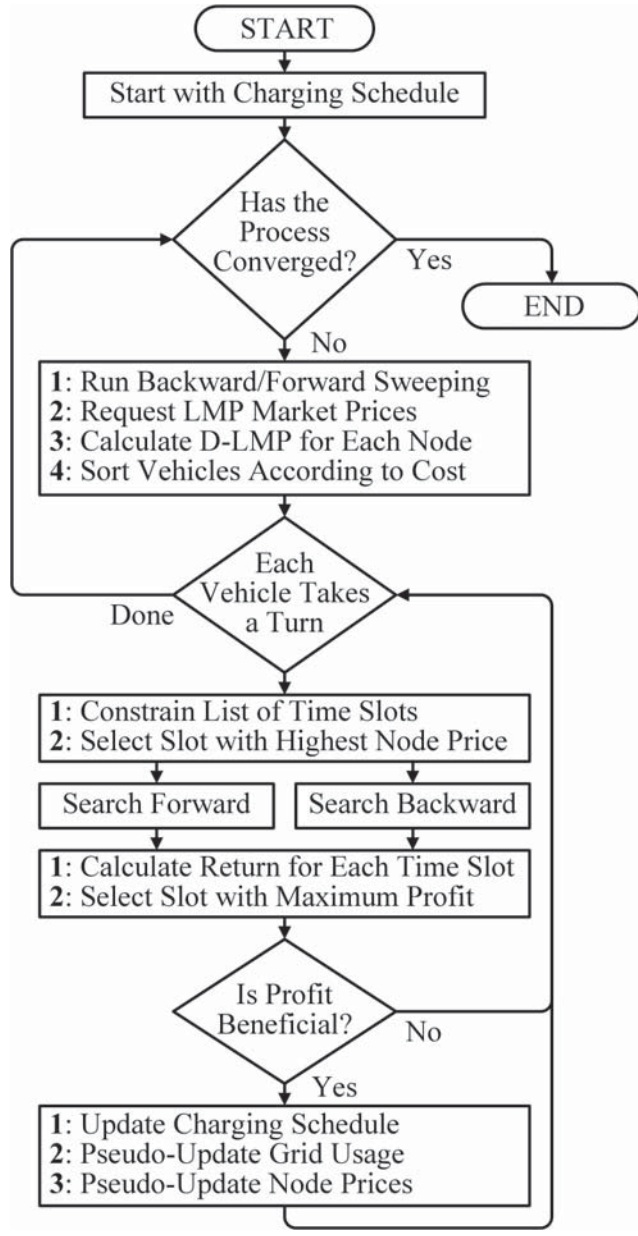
START

Start with Charging Schedule

Has the Process Converged?

Yes

END

No

**1**: Run Backward/Forward Sweeping
**2**: Request LMP Market Prices
**3**: Calculate D-LMP for Each Node
**4**: Sort Vehicles According to Cost

Each Vehicle Takes a Turn

Done

**1**: Constrain List of Time Slots
**2**: Select Slot with Highest Node Price

Search Forward

Search Backward

**1**: Calculate Return for Each Time Slot
**2**: Select Slot with Maximum Profit

Is Profit Beneficial?

No

Yes

**1**: Update Charging Schedule
**2**: Pseudo-Update Grid Usage
**3**: Pseudo-Update Node Prices